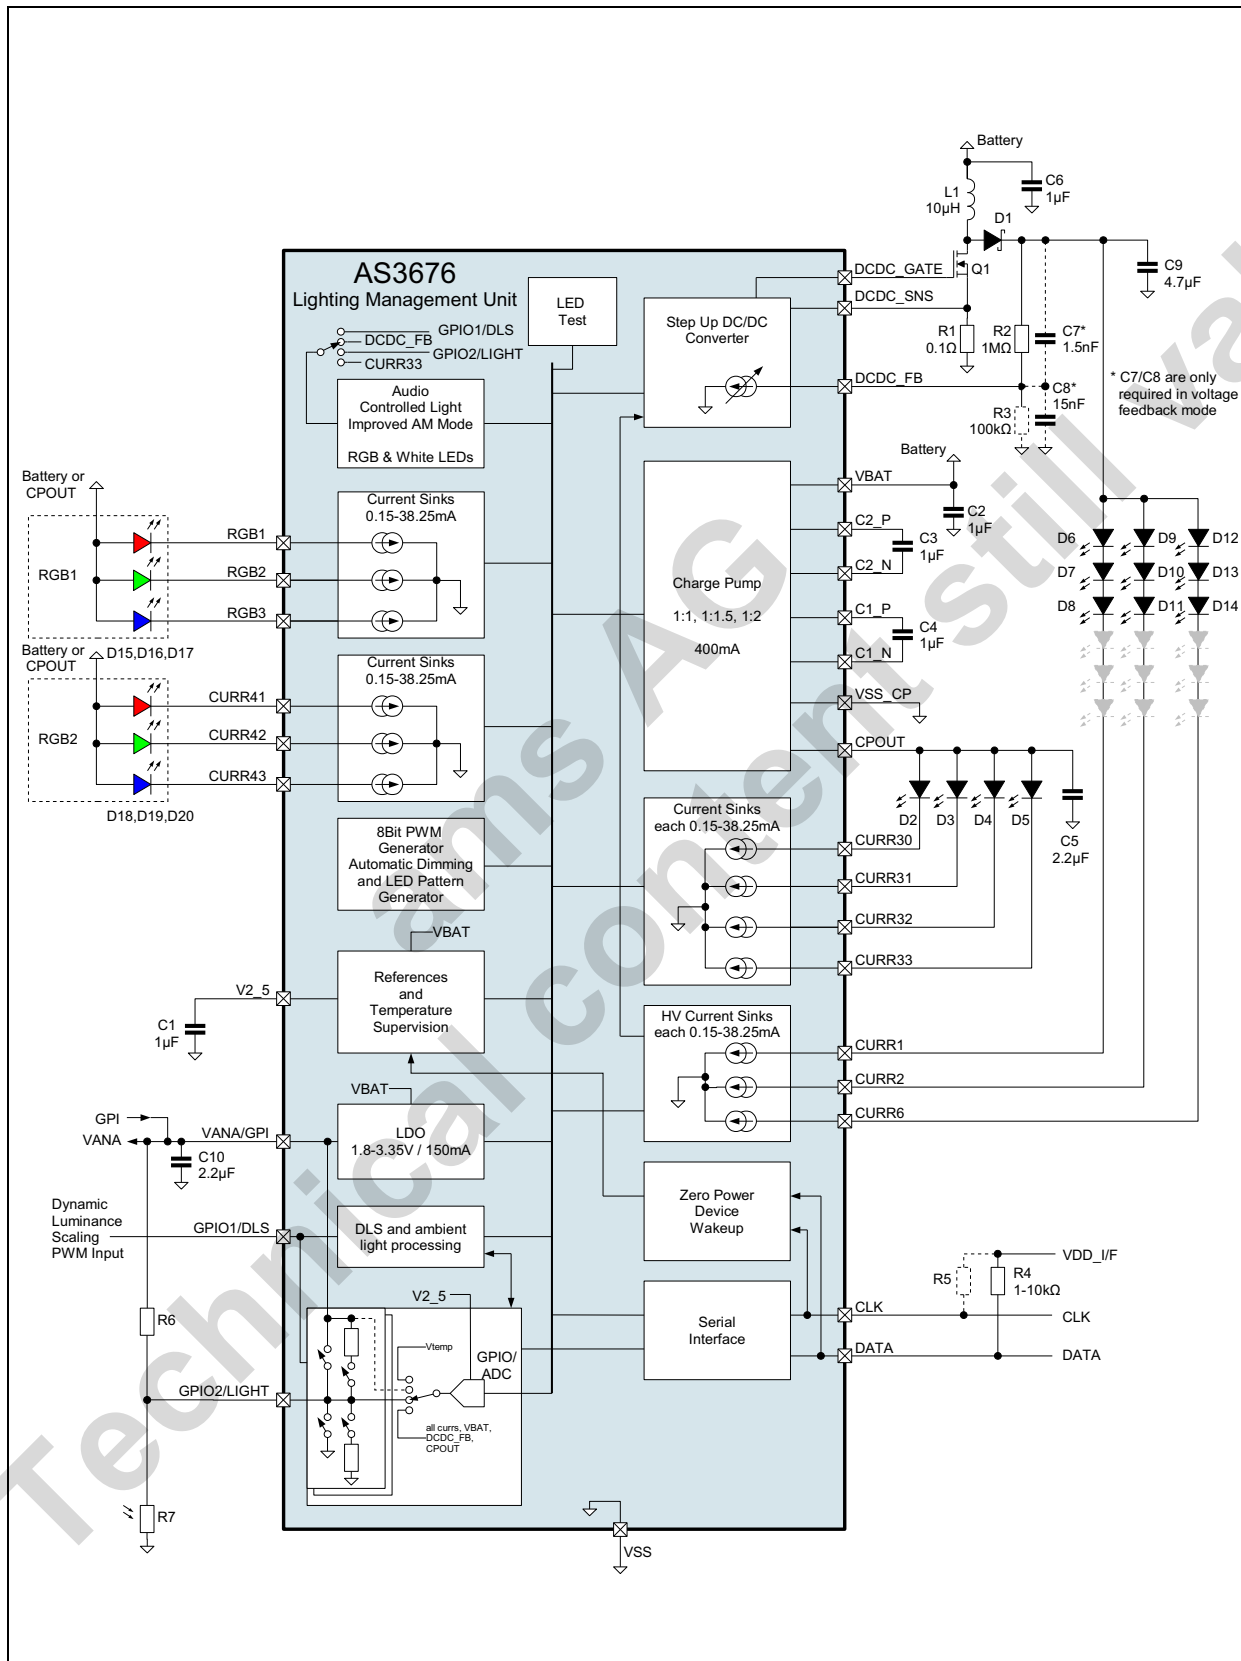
Battery
C6
1µF
L1
10µH
D1
C9
4.7µF
AS3676
Lighting Management Unit
LED
Test
Step Up DC/DC
Converter
DCDC_GATE
Q1
DCDC_SNS
GPIO1/DLS
DCDC_FB
GPIO2/LIGHT
CURR33
R1
0.1Ω
R2
1MΩ
C7*
1.5nF
Audio
Controlled Light
Improved AM Mode
RGB & White LEDs
DCDC_FB
C8*
15nF
R3
100kΩ
* C7/C8 are only required in voltage feedback mode
Battery
VBAT
C2
1µF
Battery or
CPOUT
Current Sinks
0.15-38.25mA
RGB1
RGB1
RGB2
RGB3
C2_P
C3
1µF
C2_N
D6
D9
D12
D7
D10
D13
D8
D11
D14
Charge Pump
1:1, 1:1.5, 1:2
400mA
C1_P
C4
1µF
C1_N
Battery or
CPOUT
D15,D16,D17
Current Sinks
0.15-38.25mA
RGB2
CURR41
CURR42
CURR43
VSS_CP
CPOUT
D18,D19,D20
D2
D3
D4
D5
C5
2.2µF
Current Sinks
each 0.15-38.25mA
8Bit PWM
Generator
Automatic Dimming
and LED Pattern
Generator
CURR30
CURR31
CURR32
CURR33
VBAT
References
and
Temperature
Supervision
V2_5
C1
1µF
HV Current Sinks
each 0.15-38.25mA
CURR1
CURR2
CURR6
VBAT
GPI
VANA
VANA/GPI
LDO
1.8-3.35V / 150mA
C10
2.2µF
Zero Power
Device
Wakeup
Dynamic
Luminance
Scaling
PWM Input
GPIO1/DLS
DLS and ambient
light processing
VDD_I/F
R5
R4
1-10kΩ
V2_5
R6
Vtemp
GPIO/
ADC
Serial
Interface
CLK
CLK
DATA
DATA
GPIO2/LIGHT
all currs, VBAT,
DCDC_FB,
CPOUT
R7
VSS
ams AG
Technical content still valid